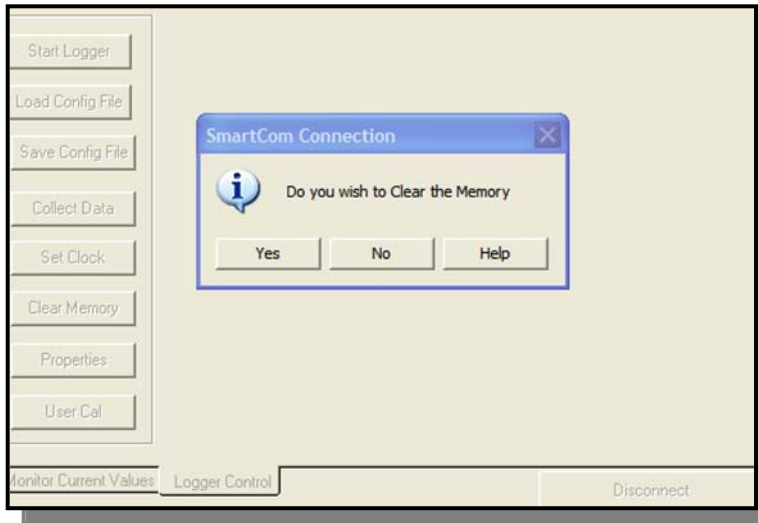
Start Logger
Load Config File
Save Config File
Collect Data
Set Clock
Clear Memory
Properties
User Cal

SmartCom Connection
Do you wish to Clear the Memory
Yes
No
Help

Monitor Current Values
Logger Control
Disconnect